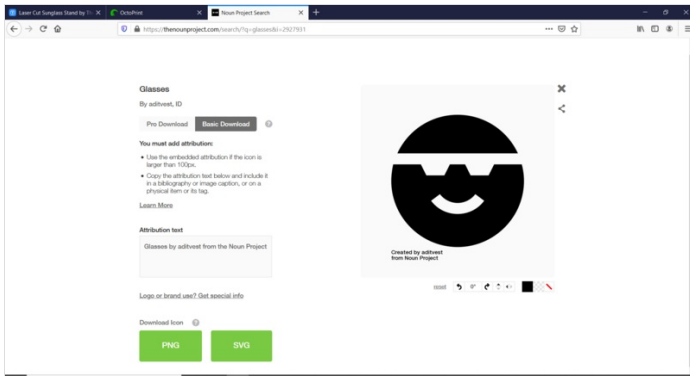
Laser Cut Sunglass Stand by Th
OctoPrint
Noun Project Search
https://thenounproject.com/search/?q=glasses&i=2927931

Glasses
By aditvest, ID

Pro Download
Basic Download

You must add attribution:
• Use the embedded attribution if the icon is larger than 100px.
• Copy the attribution text below and include it in a bibliography or image caption, or on a physical item or its tag.

Learn More

Attribution text
Glasses by aditvest from the Noun Project

Logo or brand use? Get special info

Download Icon
PNG
SVG

Created by aditvest
from Noun Project

reset